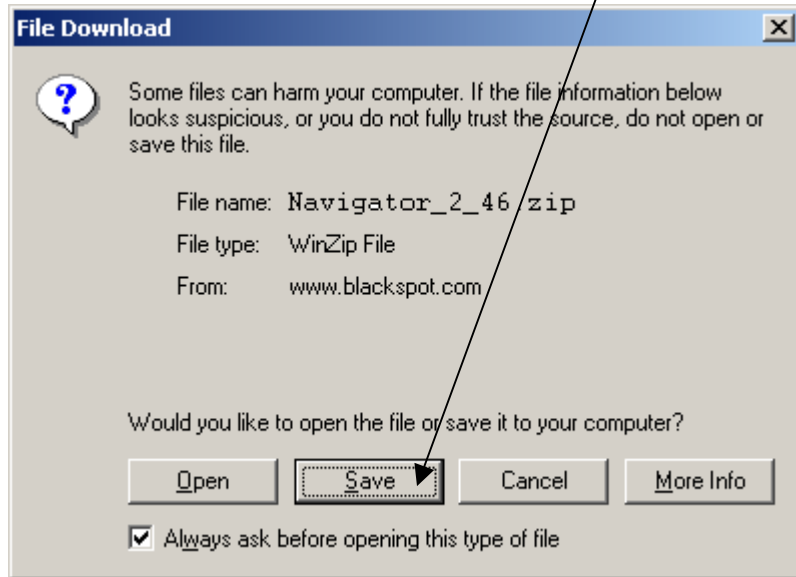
File Download

Some files can harm your computer. If the file information below looks suspicious, or you do not fully trust the source, do not open or save this file.

File name: Navigator_2_46.zip

File type: WinZip File

From: www.blackspot.com

Would you like to open the file or save it to your computer?

Open

Save

Cancel

More Info

Always ask before opening this type of file